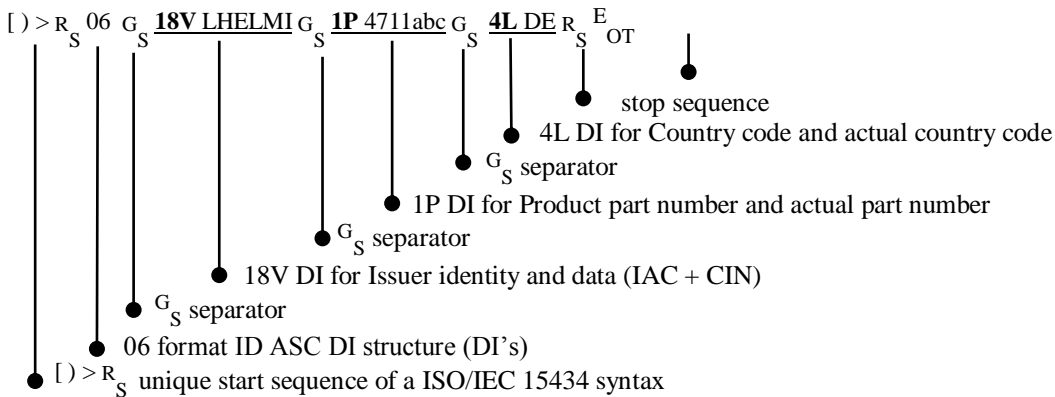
[ ) > $R_S$ 06 $G_S$ **18V** LHELMI $G_S$ **1P** 4711abc $G_S$ **4L** DE $R_S$ $E_{OT}$

stop sequence

4L DI for Country code and actual country code

$G_S$ separator

1P DI for Product part number and actual part number

$G_S$ separator

18V DI for Issuer identity and data (IAC + CIN)

$G_S$ separator

06 format ID ASC DI structure (DI's)

[ ) > $R_S$ unique start sequence of a ISO/IEC 15434 syntax